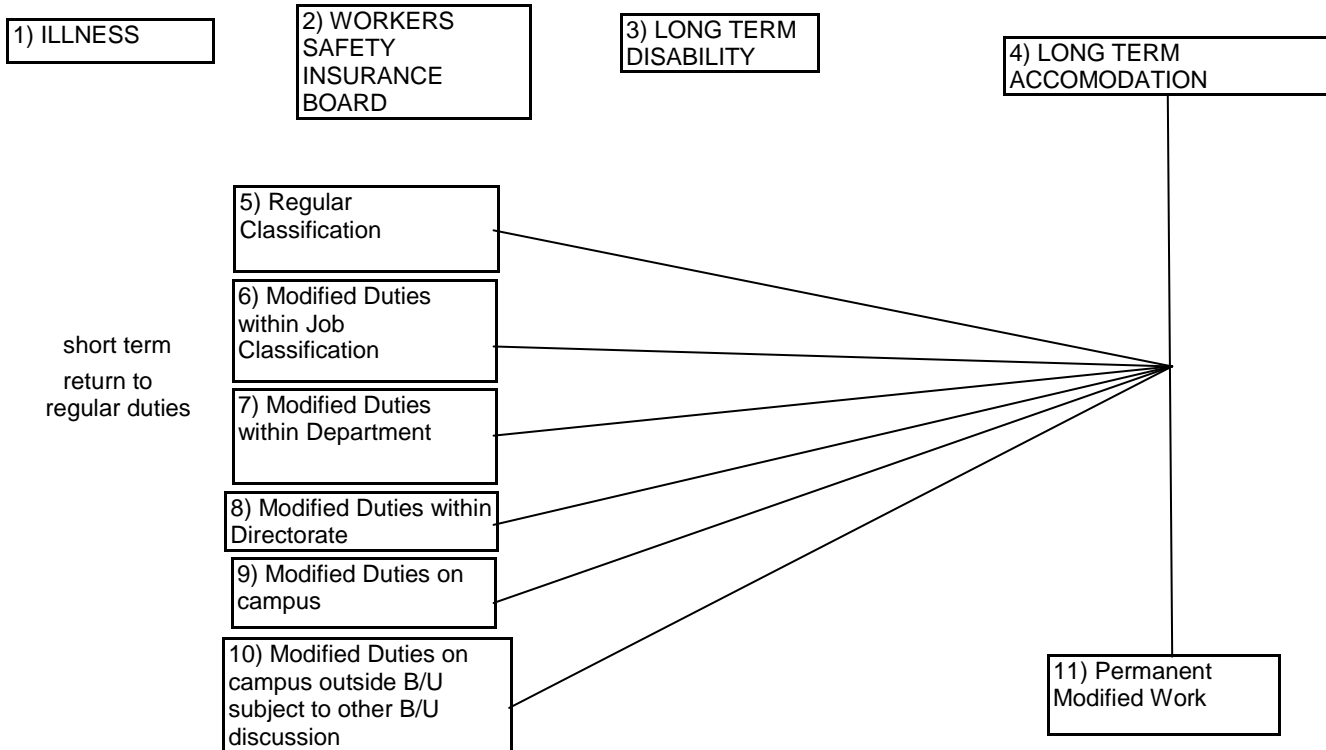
1) ILLNESS

2) WORKERS SAFETY INSURANCE BOARD

3) LONG TERM DISABILITY

4) LONG TERM ACCOMODATION

5) Regular Classification

6) Modified Duties within Job Classification

short term return to regular duties

7) Modified Duties within Department

8) Modified Duties within Directorate

9) Modified Duties on campus

10) Modified Duties on campus outside B/U subject to other B/U discussion

11) Permanent Modified Work